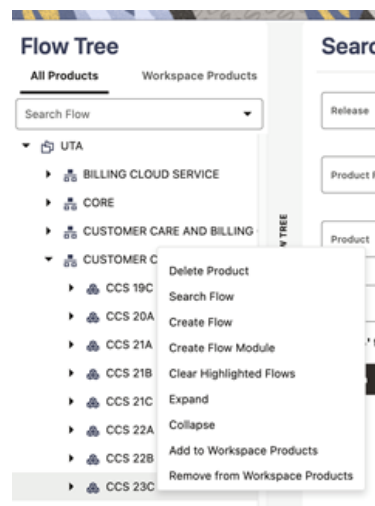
Flow Tree

All Products
Workspace Products

Search Flow

UTA

BILLING CLOUD SERVICE

CORE

CUSTOMER CARE AND BILLING

CUSTOMER C

CCS 19C

CCS 20A

CCS 21A

CCS 21B

CCS 21C

CCS 22A

CCS 22B

CCS 23C

Delete Product
Search Flow
Create Flow
Create Flow Module
Clear Highlighted Flows
Expand
Collapse
Add to Workspace Products
Remove from Workspace Products

FLOW TREE

Searc

Release

Product F

Product